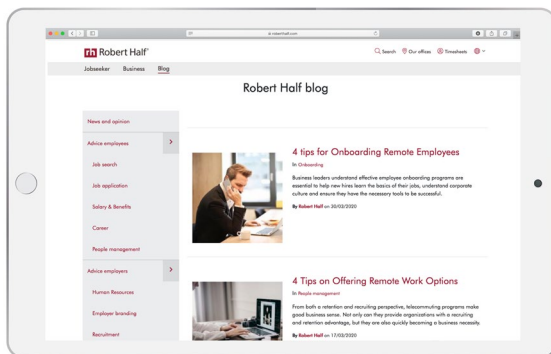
rh Robert Half

Search Our offices Timesheets

Jobseeker Business Blog

Robert Half blog

News and opinion

Advice employees

Job search

Job application

Salary & Benefits

Career

People management

Advice employers

Human Resources

Employer branding

Recruitment

4 tips for Onboarding Remote Employees

In Onboarding

Business leaders understand effective employee onboarding programs are essential to help new hires learn the basics of their jobs, understand corporate culture and ensure they have the necessary tools to be successful.

By Robert Half on 30/03/2020

4 Tips on Offering Remote Work Options

In People management

From both a retention and recruiting perspective, telecommuting programs make good business sense. Not only can they provide organizations with a recruiting and retention advantage, but they are also quickly becoming a business necessity.

By Robert Half on 17/02/2020